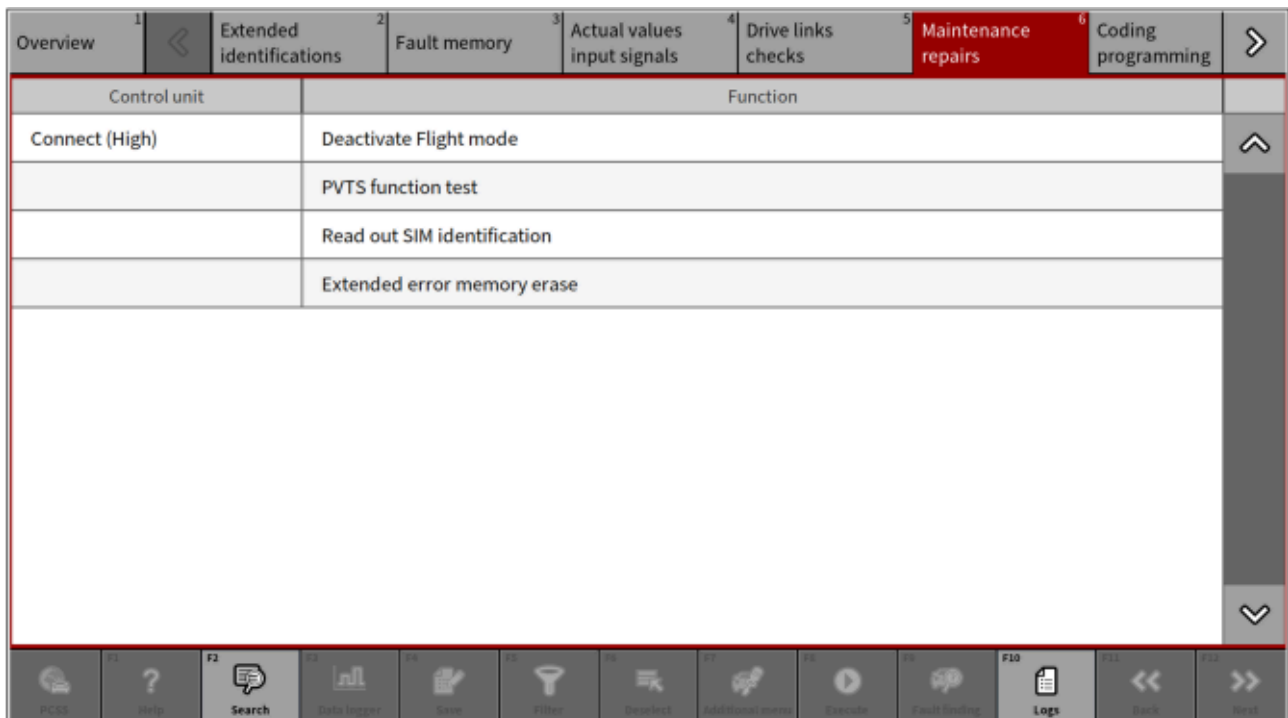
Overview 1 | Extended identifications 2 | Fault memory 3 | Actual values input signals 4 | Drive links checks 5 | Maintenance repairs 6 | Coding programming

| Control unit | Function |
|---|---|
| Connect (High) | Deactivate Flight mode |
| | PVTS function test |
| | Read out SIM identification |
| | Extended error memory erase |

PCSS | F1 Help | F2 Search | F3 Data logger | F4 Save | F5 Filter | F6 Deselect | F7 Additional menu | F8 Execute | F9 Fault finding | F10 Logs | F11 Back | F12 Next